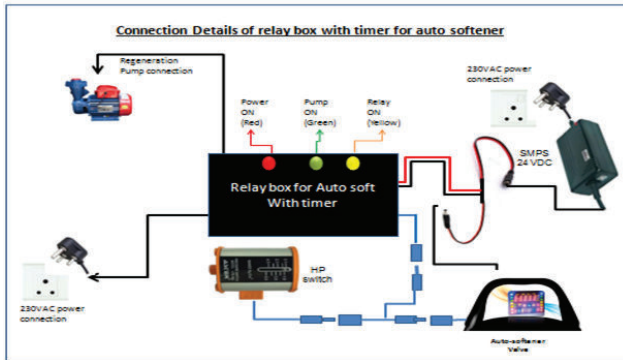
Connection Details of relay box with timer for auto softener

Regeneration Pump connection

Power ON (Red)

Pump ON (Green)

Relay ON (Yellow)

230VAC power connection

SMPS 24 VDC

Relay box for Auto soft With timer

HP switch

230VAC power connection

Auto-softener Valve